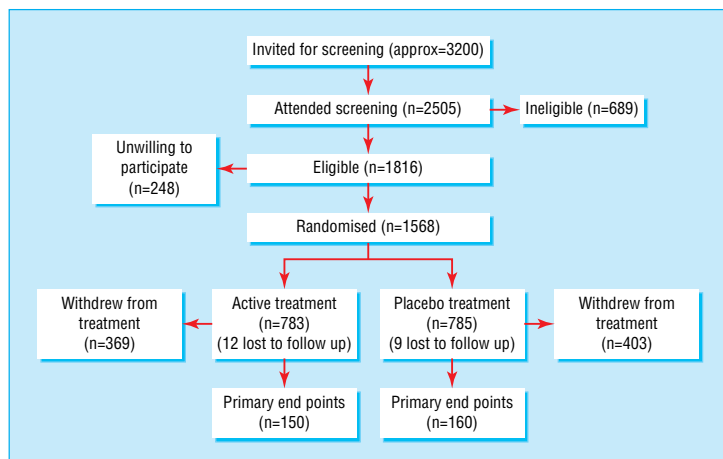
Invited for screening (approx=3200)

Attended screening (n=2505)

Ineligible (n=689)

Unwilling to participate (n=248)

Eligible (n=1816)

Randomised (n=1568)

Withdrew from treatment (n=369)

Active treatment (n=783) (12 lost to follow up)

Placebo treatment (n=785) (9 lost to follow up)

Withdrew from treatment (n=403)

Primary end points (n=150)

Primary end points (n=160)